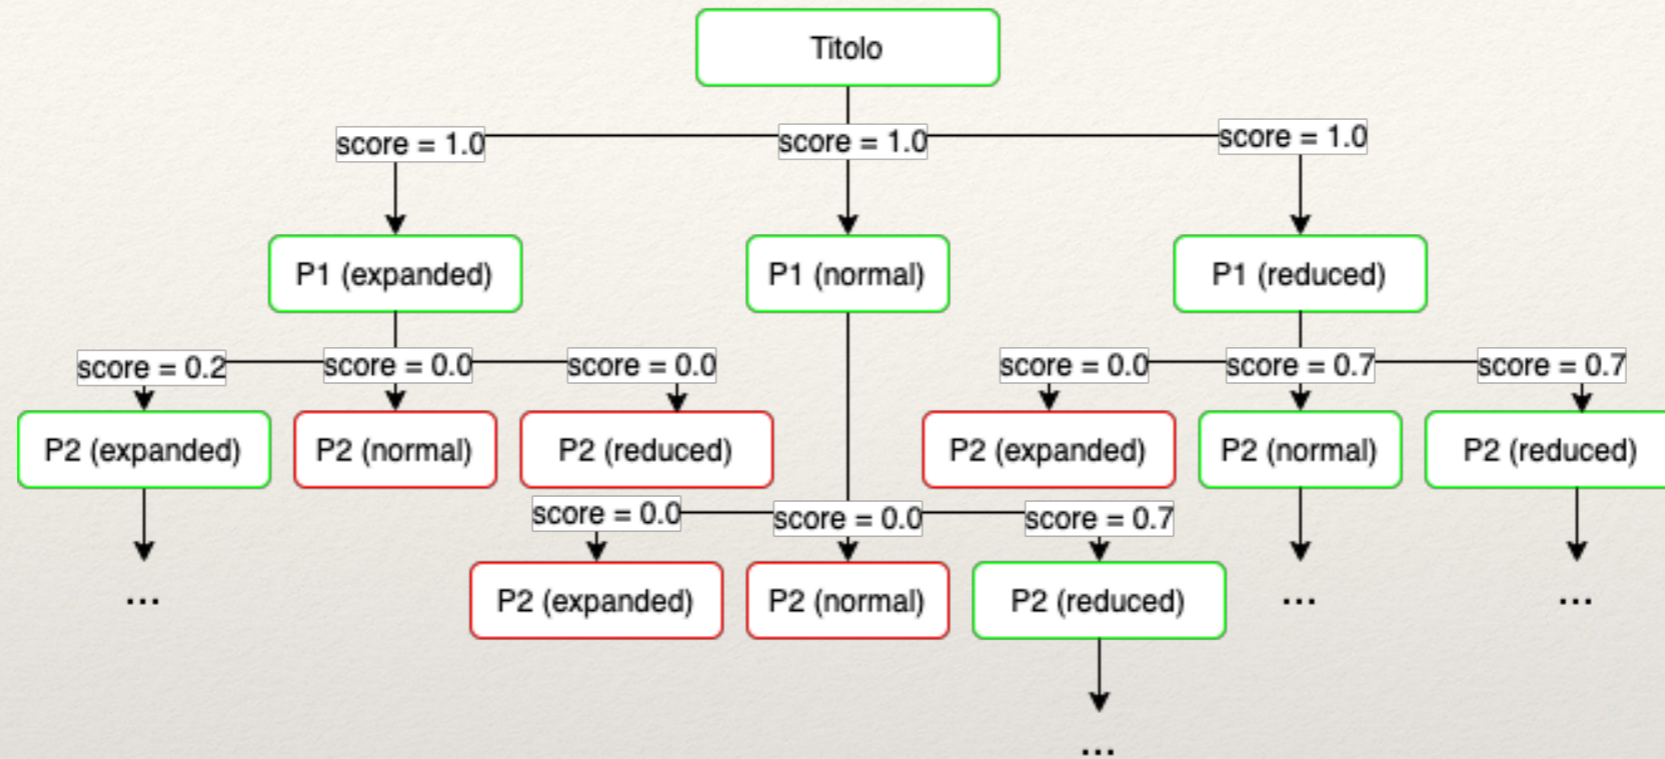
Titolo

score = 1.0
score = 1.0
score = 1.0

P1 (expanded)
P1 (normal)
P1 (reduced)

score = 0.2
score = 0.0
score = 0.0
score = 0.0
score = 0.7
score = 0.7

P2 (expanded)
P2 (normal)
P2 (reduced)
P2 (expanded)
P2 (normal)
P2 (reduced)

score = 0.0
score = 0.0
score = 0.7

P2 (expanded)
P2 (normal)
P2 (reduced)

...
...
...
...